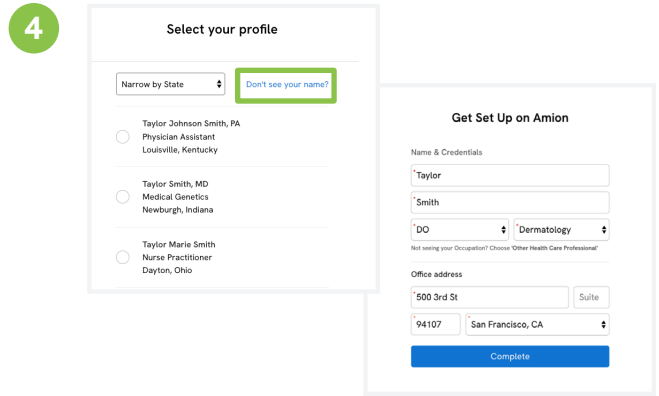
4

Select your profile

Narrow by State

Don't see your name?

Taylor Johnson Smith, PA
Physician Assistant
Louisville, Kentucky

Taylor Smith, MD
Medical Genetics
Newburgh, Indiana

Taylor Marie Smith
Nurse Practitioner
Dayton, Ohio

Get Set Up on Amion

Name & Credentials

*Taylor

*Smith

*DO

*Dermatology

Not seeing your Occupation? Choose 'Other Health Care Professional'

Office address

*500 3rd St

Suite

*94107

*San Francisco, CA

Complete